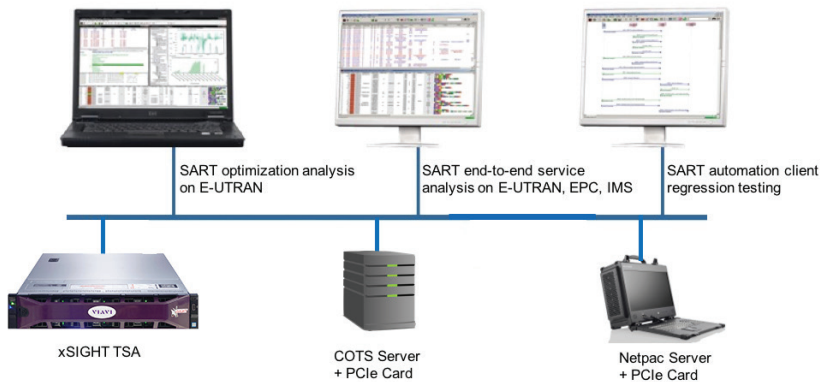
SART optimization analysis on E-UTRAN

SART end-to-end service analysis on E-UTRAN, EPC, IMS

SART automation client regression testing

VIAVI

xSIGHT TSA

COTS Server + PCIe Card

Netpac Server + PCIe Card